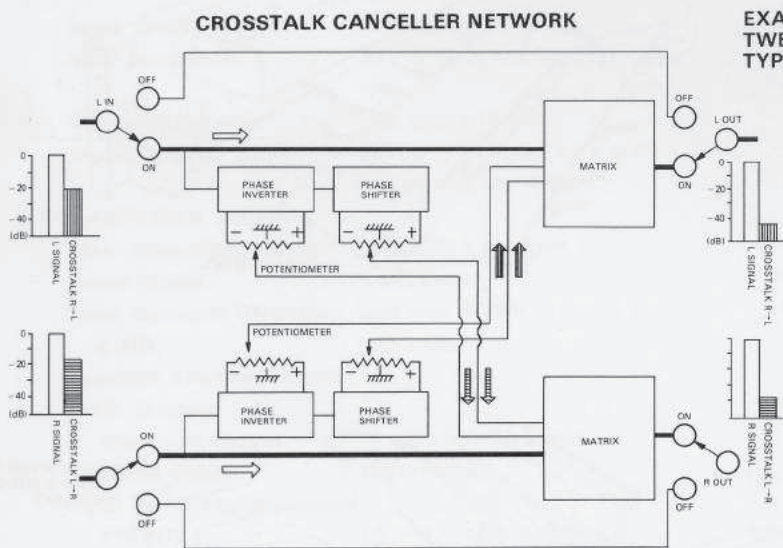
CROSSTALK CANCELLER NETWORK

EXA
TWE
TYP

OFF
L IN
ON

0
-20
-40
(dB)
L SIGNAL
CROSSTALK R→L

PHASE INVERTER
PHASE SHIFTER
− +
− +
POTENTIOMETER

MATRIX

OFF
L OUT
ON

0
-20
-40
(dB)
L SIGNAL
CROSSTALK R→L

POTENTIOMETER
− +
− +
PHASE INVERTER
PHASE SHIFTER

0
-20
-40
(dB)
R SIGNAL
CROSSTALK L→R

ON
OFF

MATRIX

ON
R OUT
OFF

R SIGNAL
CROSSTALK L→R